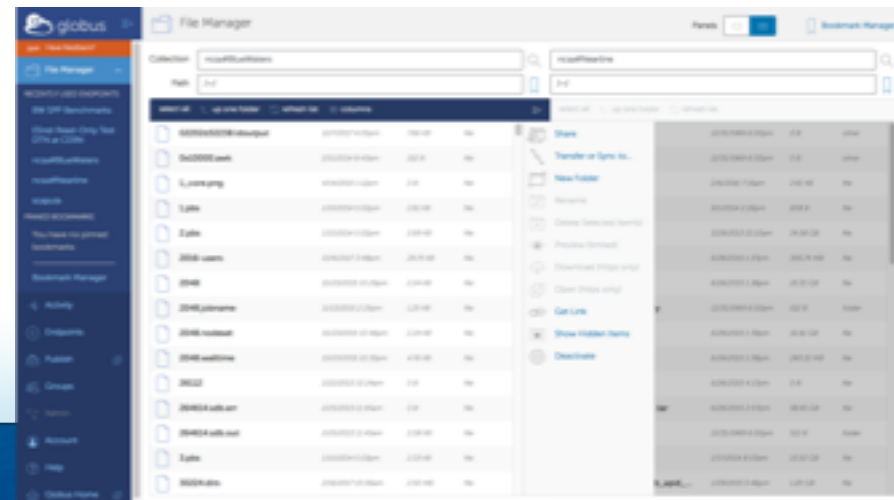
globus

File Manager

Panels

Bookmark Manager

File Manager

Collection

Path

select all

up one folder

refresh list

columns

Share

Transfer or Sync to...

New Folder

Rename

Delete Selected Items

Preview (limited)

Download (https only)

Open (https only)

Get Link

Show Hidden Items

Deactivate

Activity

Endpoints

Publish

Groups

Admin

Account

Help

Globus Home

Bookmark Manager

1_core.png

1.pbs

2.pbs

2048

2048.jobname

2048.nodeset

2048.walltime

28112

3.pbs